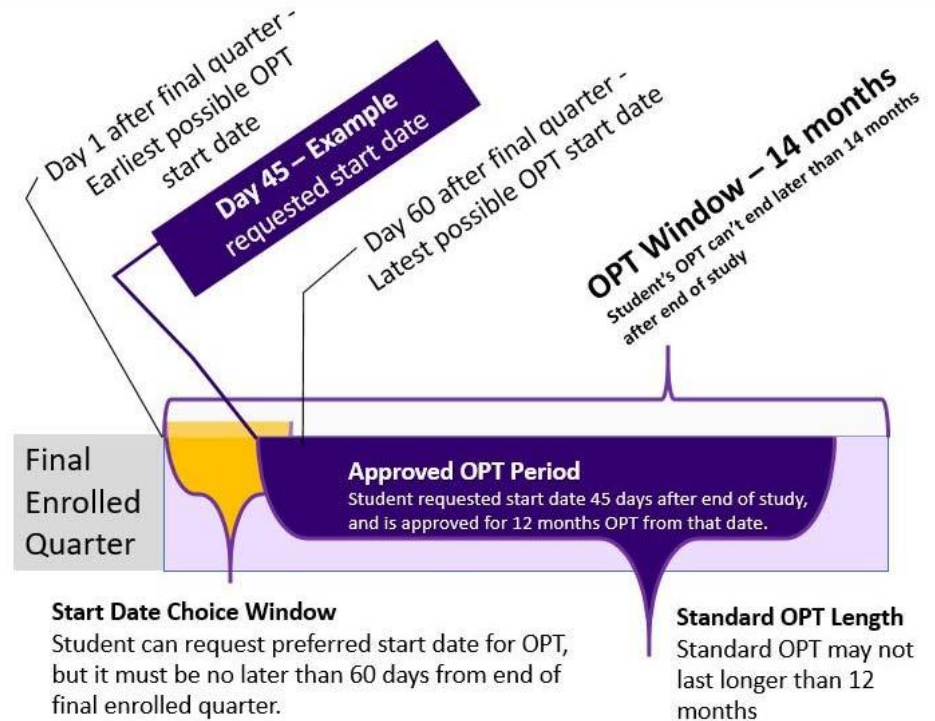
Day 1 after final quarter - Earliest possible OPT start date

Day 45 – Example requested start date

Day 60 after final quarter - Latest possible OPT start date

OPT Window – 14 months
Student's OPT can't end later than 14 months after end of study

Final Enrolled Quarter

Approved OPT Period
Student requested start date 45 days after end of study, and is approved for 12 months OPT from that date.

Start Date Choice Window
Student can request preferred start date for OPT, but it must be no later than 60 days from end of final enrolled quarter.

Standard OPT Length
Standard OPT may not last longer than 12 months